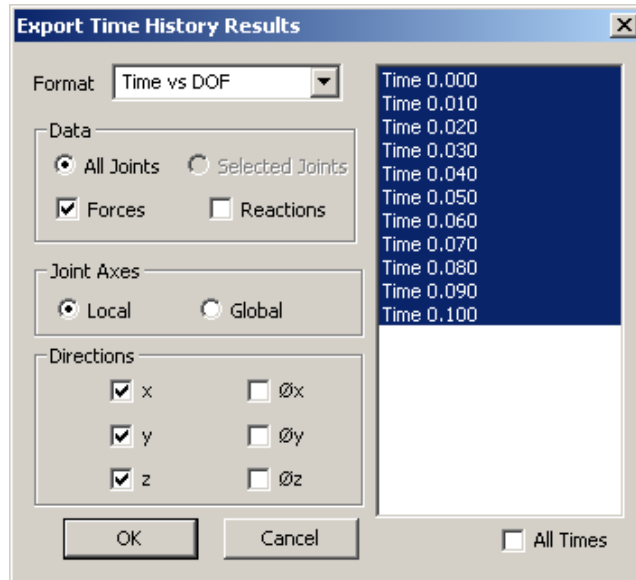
Export Time History Results

Format Time vs DOF

Data
All Joints
Selected Joints
Forces
Reactions

Joint Axes
Local
Global

Directions
x
Øx
y
Øy
z
Øz

OK
Cancel

Time 0.000
Time 0.010
Time 0.020
Time 0.030
Time 0.040
Time 0.050
Time 0.060
Time 0.070
Time 0.080
Time 0.090
Time 0.100

All Times